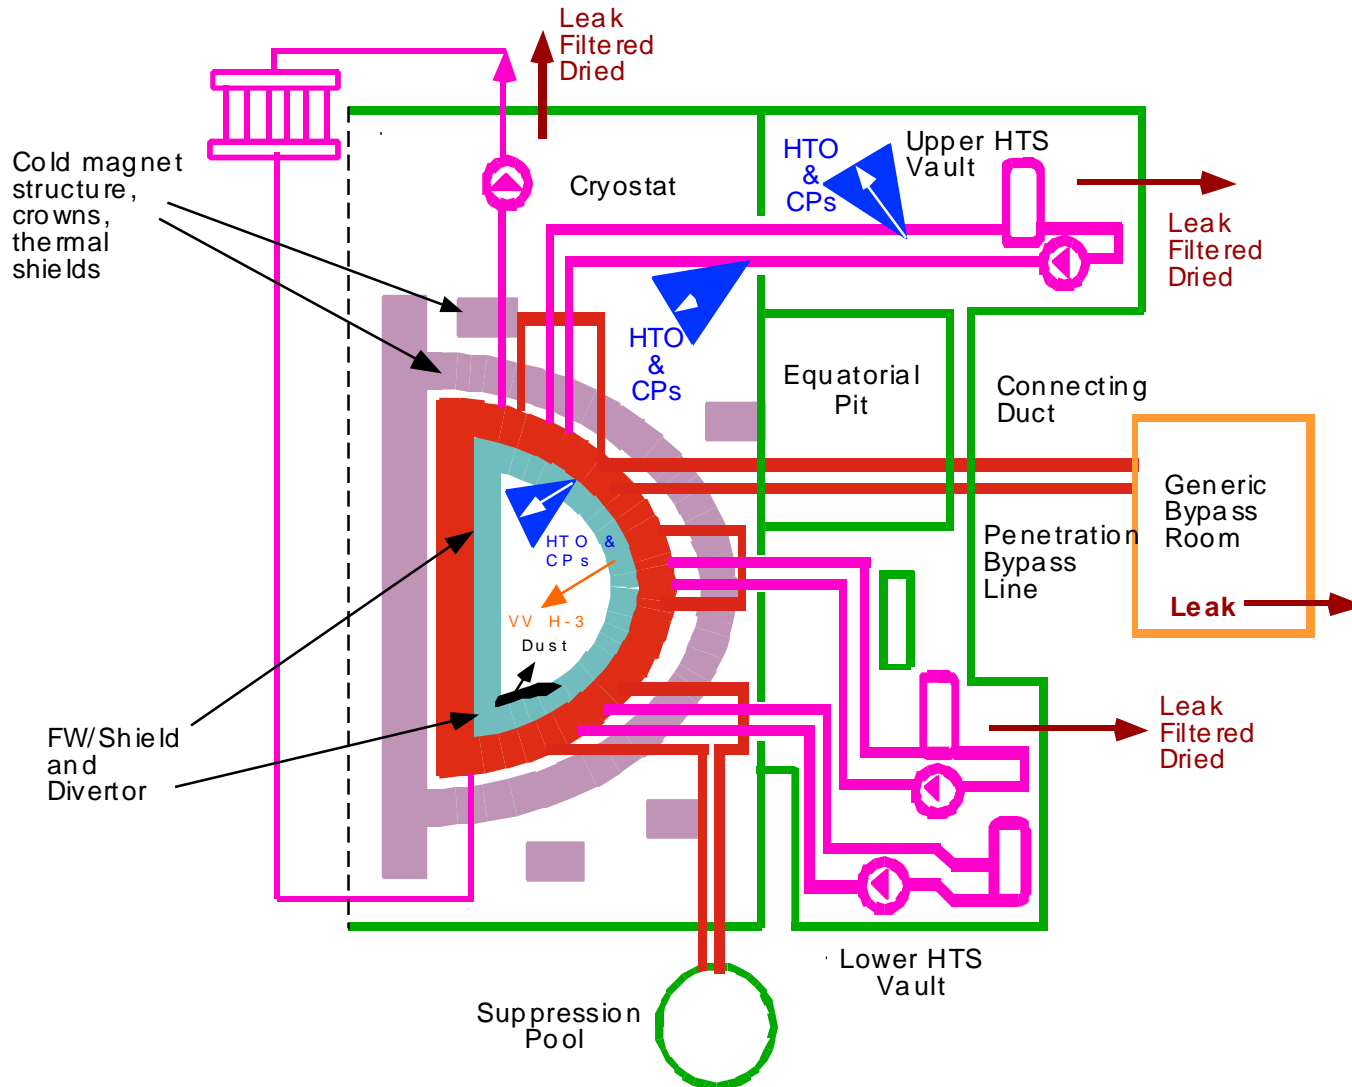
Leak
Filtered
Dried

Cold magnet structure, crowns, thermal shields

Cryostat

HTO & CPs

Upper HTS Vault

Leak
Filtered
Dried

HTO & CPs

Equatorial Pit

Connecting Duct

Generic Bypass Room

Leak

HTO & CPs

VV H-3

Dust

Penetration Bypass Line

Leak
Filtered
Dried

FW/Shield and Divertor

Lower HTS Vault

Suppression Pool